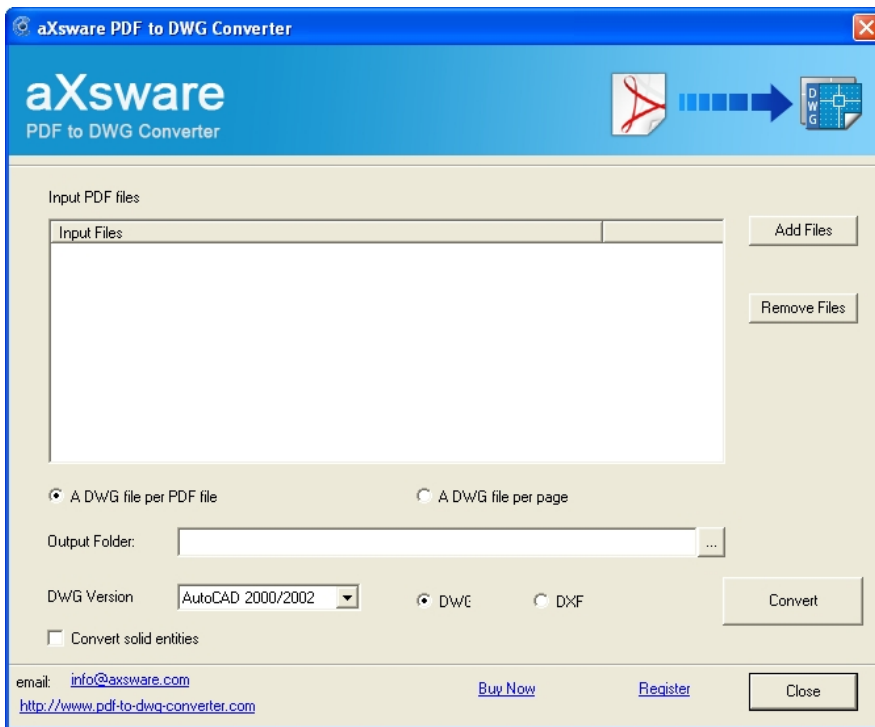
aXsware PDF to DWG Converter

aXsware
PDF to DWG Converter

D
W
G

Input PDF files

Input Files

Add Files

Remove Files

A DWG file per PDF file

A DWG file per page

Output Folder:

...

DWG Version

AutoCAD 2000/2002

DWG

DXF

Convert

Convert solid entities

email: info@axsware.com

http://www.pdf-to-dwg-converter.com

Buy Now

Register

Close